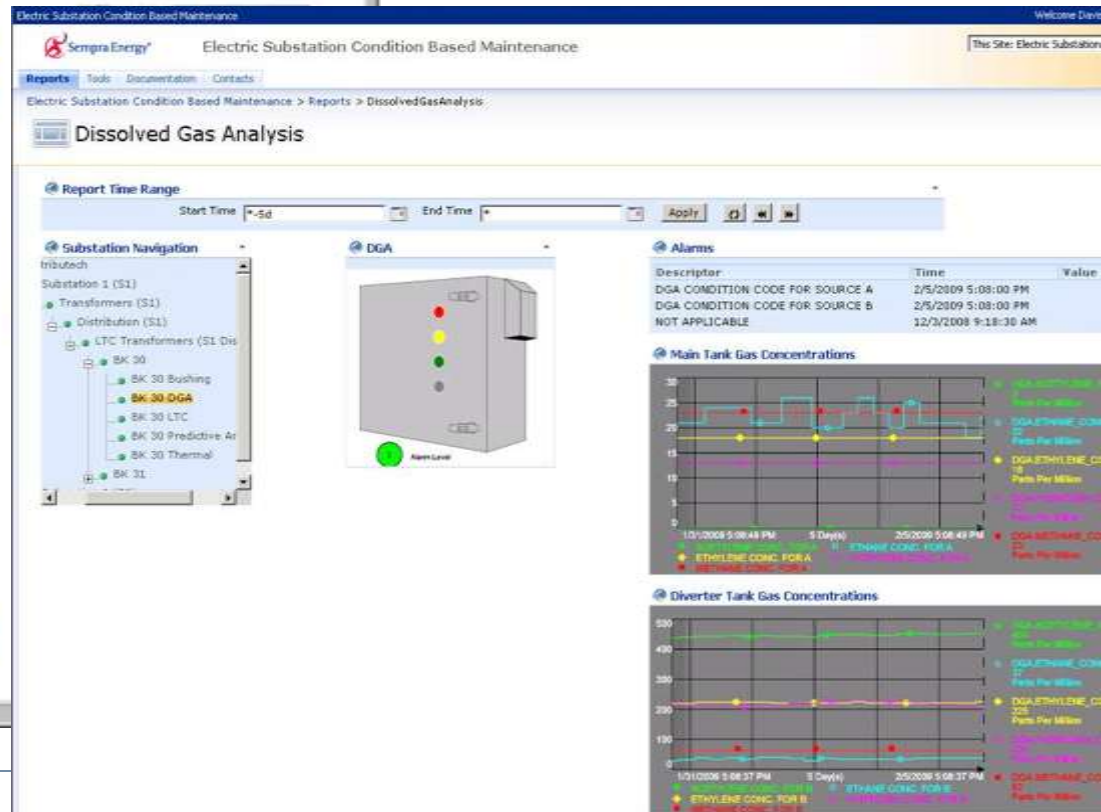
Electric Substation Condition Based Maintenance

Welcome Dave

Sempra Energy

Electric Substation Condition Based Maintenance

This Site: Electric Substation

Reports Tools Documentation Contacts

Electric Substation Condition Based Maintenance > Reports > DissolvedGasAnalysis

Dissolved Gas Analysis

Report Time Range

Start Time *-5d End Time * Apply

Substation Navigation

tributech
Substation 1 (S1)
Transformers (S1)
Distribution (S1)
LTC Transformers (S1 Dis
BK 30
BK 30 Bushing
BK 30 DGA
BK 30 LTC
BK 30 Predictive Ar
BK 30 Thermal
BK 31

DGA

Alarm Level

Alarms

| Descriptor | Time | Value |
|---|---|---|
| DGA CONDITION CODE FOR SOURCE A | 2/5/2009 5:08:00 PM | |
| DGA CONDITION CODE FOR SOURCE B | 2/5/2009 5:08:00 PM | |
| NOT APPLICABLE | 12/3/2008 9:18:30 AM | |

Main Tank Gas Concentrations

30
25
20
15
10
5
0

1/31/2009 5:08:49 PM 5 Day(s) 2/5/2009 5:08:49 PM

ETHANE CONC. FOR A
ETHYLENE CONC. FOR A
METHANE CONC. FOR A

DGA.ETHANE_CONC
Parts Per Million
DGA.ETHYLENE_CO
18
Parts Per Million
DGA.METHANE_CO
23
Parts Per Million

Diverter Tank Gas Concentrations

500
400
300
200
100
0

1/31/2009 5:08:37 PM 5 Day(s) 2/5/2009 5:08:37 PM

ETHANE CONC. FOR B
ETHYLENE CONC. FOR B

DGA.ETHANE_CON
Parts Per Million
DGA.ETHYLENE_CO
225
Parts Per Million
DGA.METHANE_CO
Parts Per Million